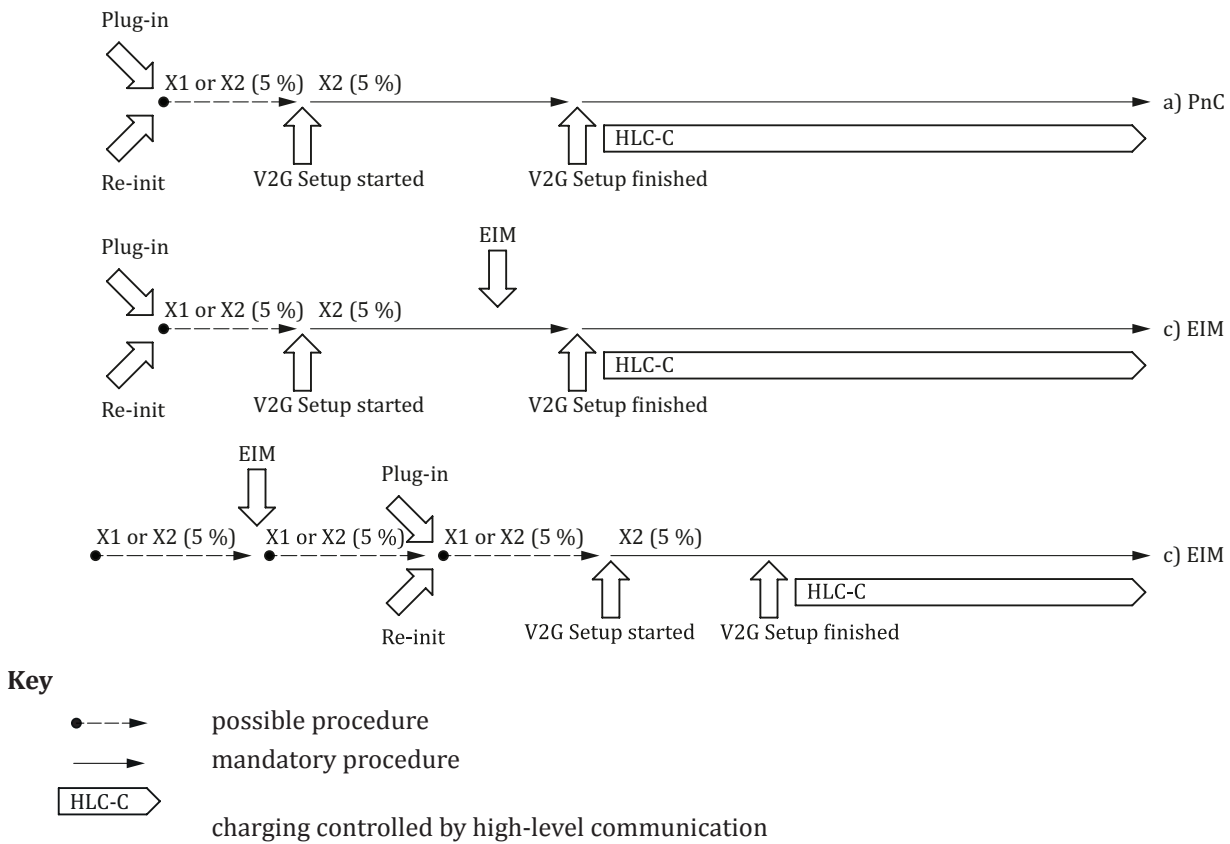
Plug-in

X1 or X2 (5 %) X2 (5 %)

a) PnC

HLC-C

Re-init

V2G Setup started

V2G Setup finished

Plug-in

EIM

X1 or X2 (5 %) X2 (5 %)

c) EIM

HLC-C

Re-init

V2G Setup started

V2G Setup finished

EIM

Plug-in

X1 or X2 (5 %) X1 or X2 (5 %) X1 or X2 (5 %) X2 (5 %)

c) EIM

HLC-C

Re-init

V2G Setup started

V2G Setup finished

**Key**

possible procedure

mandatory procedure

HLC-C

charging controlled by high-level communication